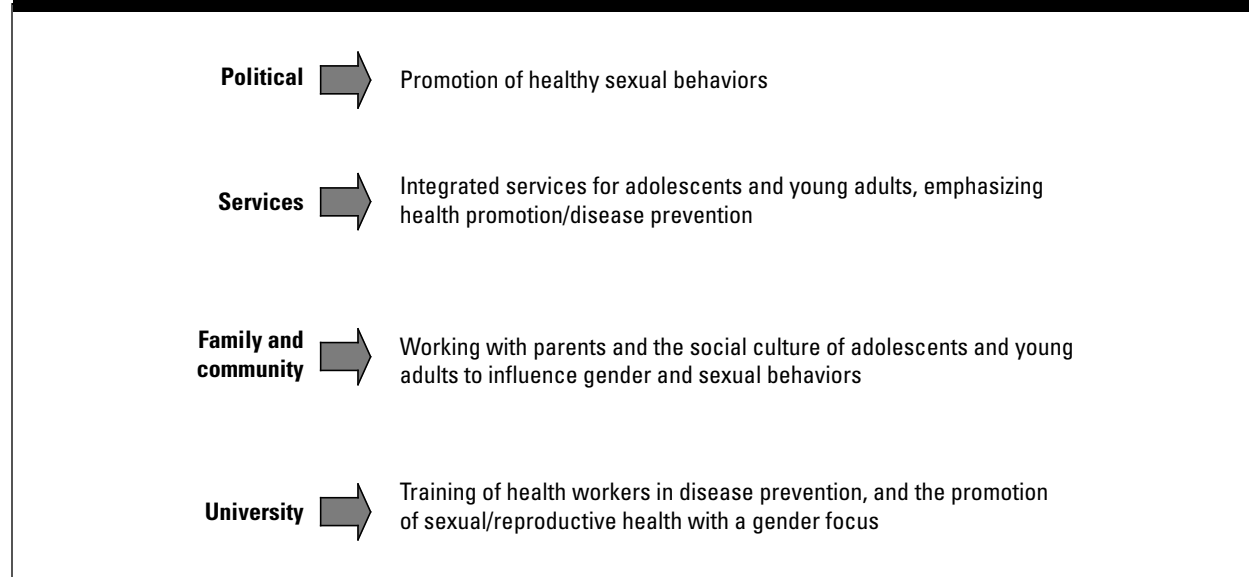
Political

Promotion of healthy sexual behaviors

Services

Integrated services for adolescents and young adults, emphasizing health promotion/disease prevention

Family and community

Working with parents and the social culture of adolescents and young adults to influence gender and sexual behaviors

University

Training of health workers in disease prevention, and the promotion of sexual/reproductive health with a gender focus